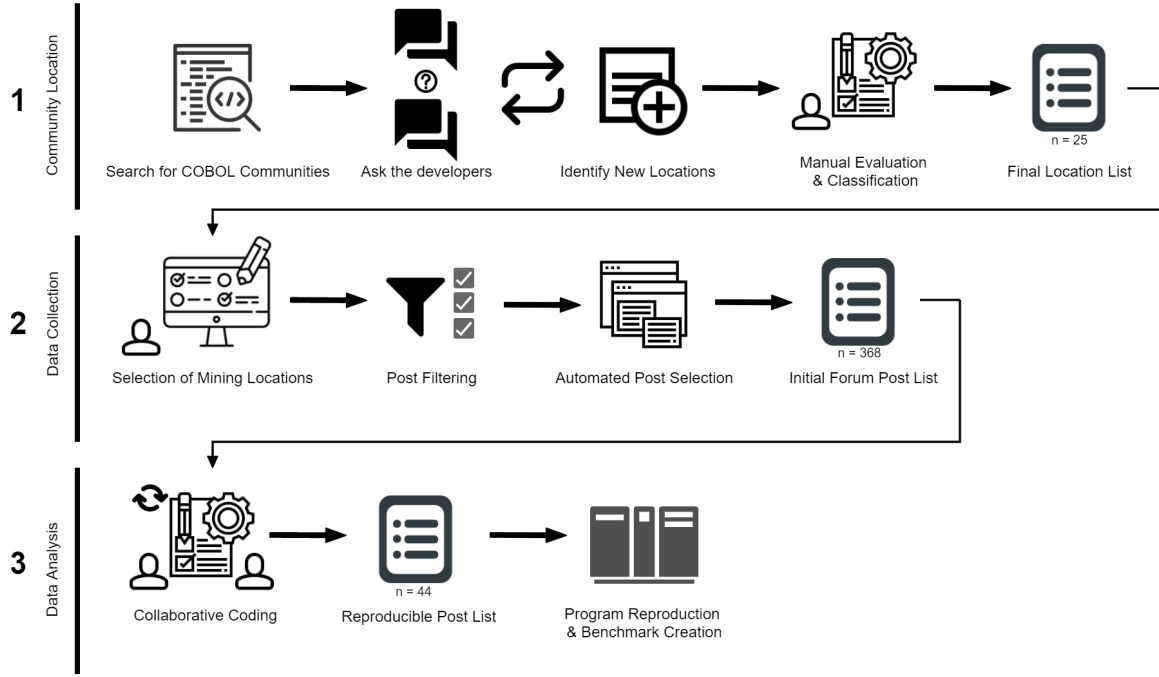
1
Community Location

Search for COBOL Communities

Ask the developers

Identify New Locations

Manual Evaluation & Classification

n = 25
Final Location List

2
Data Collection

Selection of Mining Locations

Post Filtering

Automated Post Selection

n = 368
Initial Forum Post List

3
Data Analysis

Collaborative Coding

n = 44
Reproducible Post List

Program Reproduction & Benchmark Creation